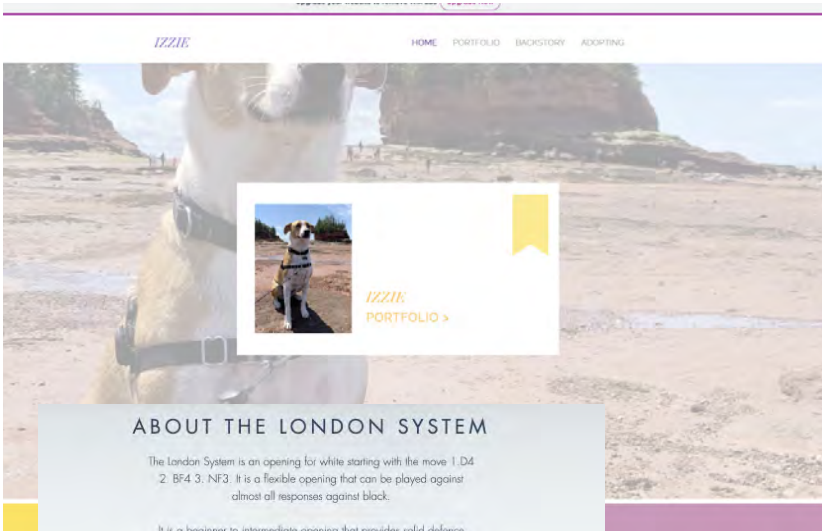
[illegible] Upgrade Now

IZZIE

HOME PORTFOLIO BACKSTORY ADOPTING

IZZIE
PORTFOLIO >

ABOUT THE LONDON SYSTEM

The London System is an opening for white starting with the move 1.D4 2. BF4 3. NF3. It is a flexible opening that can be played against almost all responses against black.

It is a beginner to intermediate opening that provides solid defence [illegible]